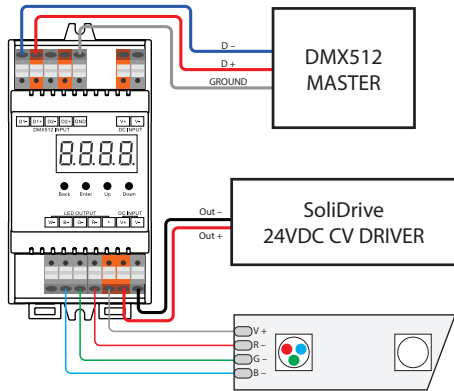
D –
D +
GROUND
DMX512
MASTER

D– D1+ D2– D2+ GND
DMX512 INPUT
V+ V–
DC INPUT

8.8.8.8.

Back Enter Up Down

LED OUTPUT
DC INPUT
W– B– G– R– V+ V+ V–

Out –
Out +
SoliDrive
24VDC CV DRIVER

V +
R –
G –
B –